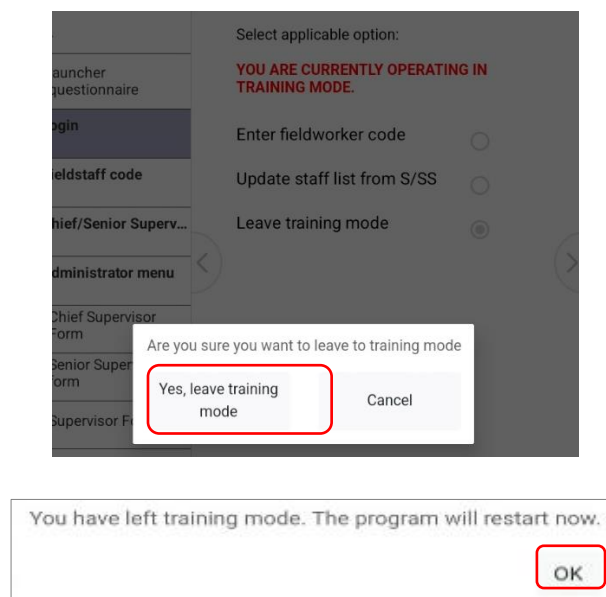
auncher
questionnaire

ogin

ieldstaff code

hief/Senior Superv...

dministrator menu

Chief Supervisor
orm

Senior Super
orm

Supervisor F

Select applicable option:

YOU ARE CURRENTLY OPERATING IN TRAINING MODE.

Enter fieldworker code

Update staff list from S/SS

Leave training mode

Are you sure you want to leave to training mode

Yes, leave training mode

Cancel

You have left training mode. The program will restart now.

OK